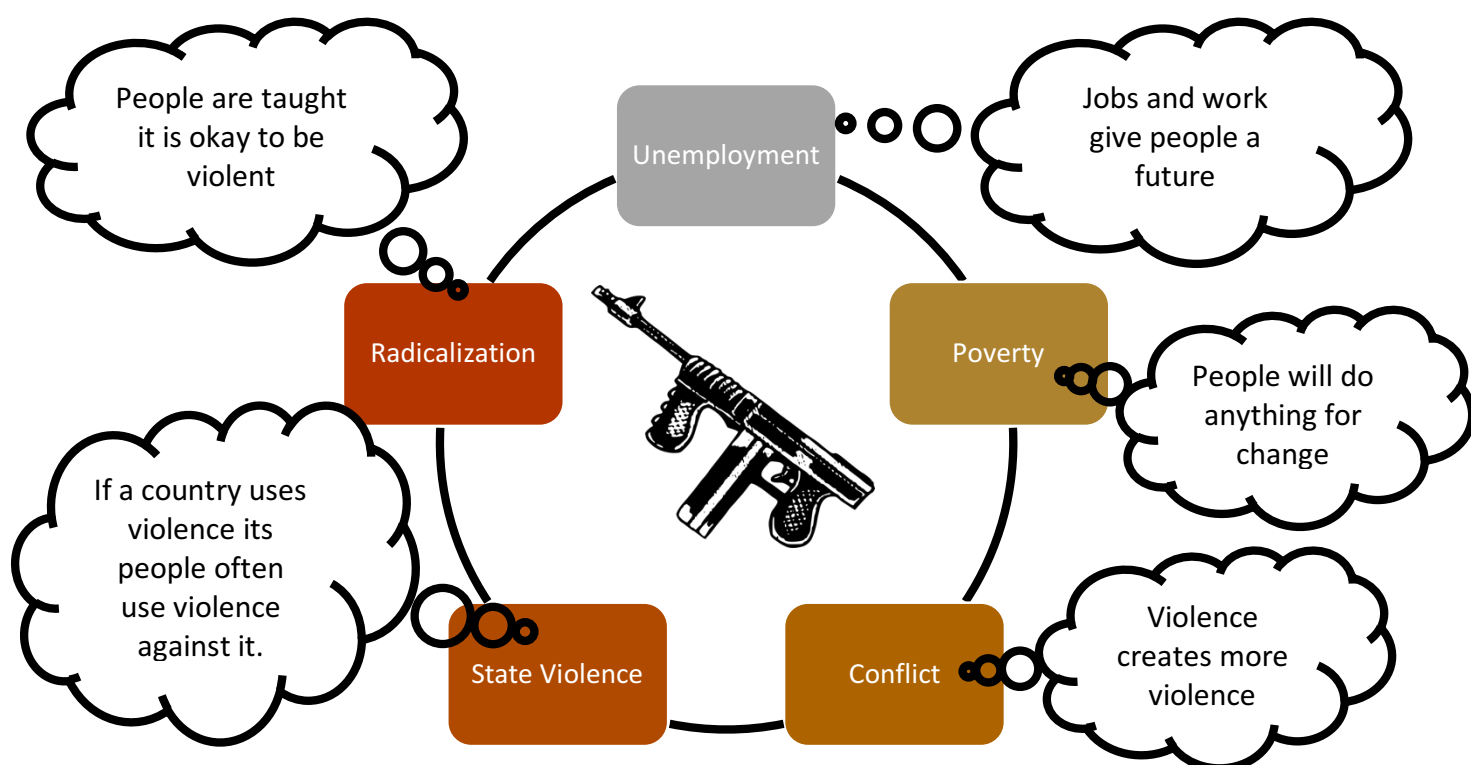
People are taught it is okay to be violent

Unemployment

Jobs and work give people a future

Radicalization

Poverty

People will do anything for change

If a country uses violence its people often use violence against it.

State Violence

Conflict

Violence creates more violence